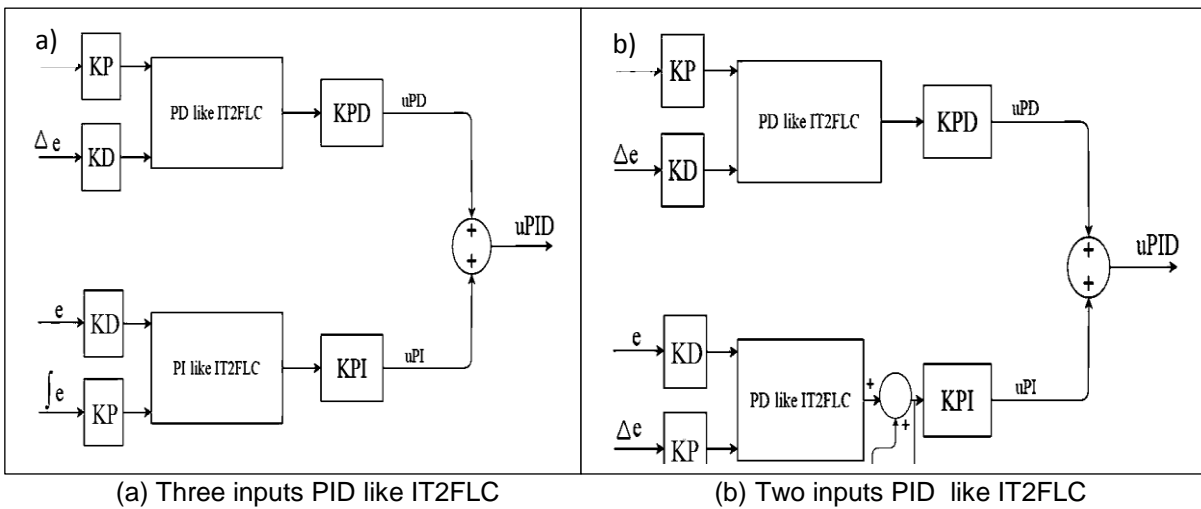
a)

KP

$\Delta e$

KD

PD like IT2FLC

KPD

uPD

uPID

+

+

e

KD

$\int e$

KP

PI like IT2FLC

KPI

uPI

b)

KP

$\Delta e$

KD

PD like IT2FLC

KPD

uPD

uPID

+

+

e

KD

$\Delta e$

KP

PD like IT2FLC

+

+

KPI

uPI

(a) Three inputs PID like IT2FLC

(b) Two inputs PID like IT2FLC